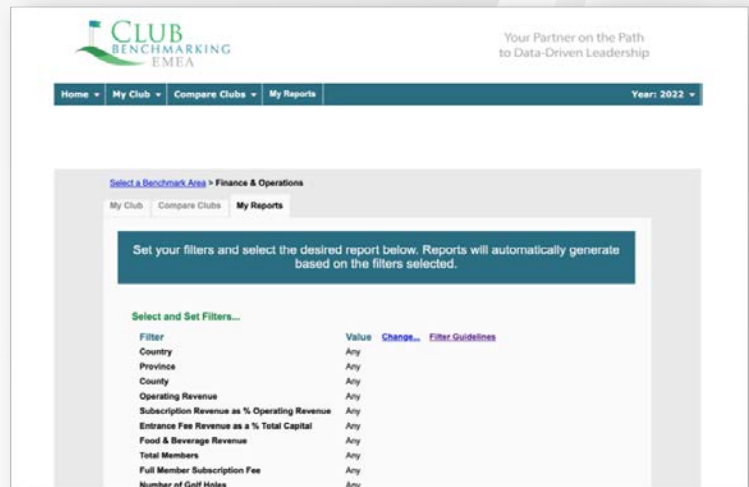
CLUB BENCHMARKING EMEA

Your Partner on the Path to Data-Driven Leadership

Home ▾ My Club ▾ Compare Clubs ▾ My Reports Year: 2022 ▾

Select a Benchmark Area > Finance & Operations

My Club Compare Clubs My Reports

Set your filters and select the desired report below. Reports will automatically generate based on the filters selected.

Select and Set Filters...

| Filter | Value | Change... | Filter Guidelines |
|---|---|---|---|
| Country | Any | | |
| Province | Any | | |
| County | Any | | |
| Operating Revenue | Any | | |
| Subscription Revenue as % Operating Revenue | Any | | |
| Entrance Fee Revenue as a % Total Capital | Any | | |
| Food & Beverage Revenue | Any | | |
| Total Members | Any | | |
| Full Member Subscription Fee | Any | | |
| Number of Golf Holes | Any | | |